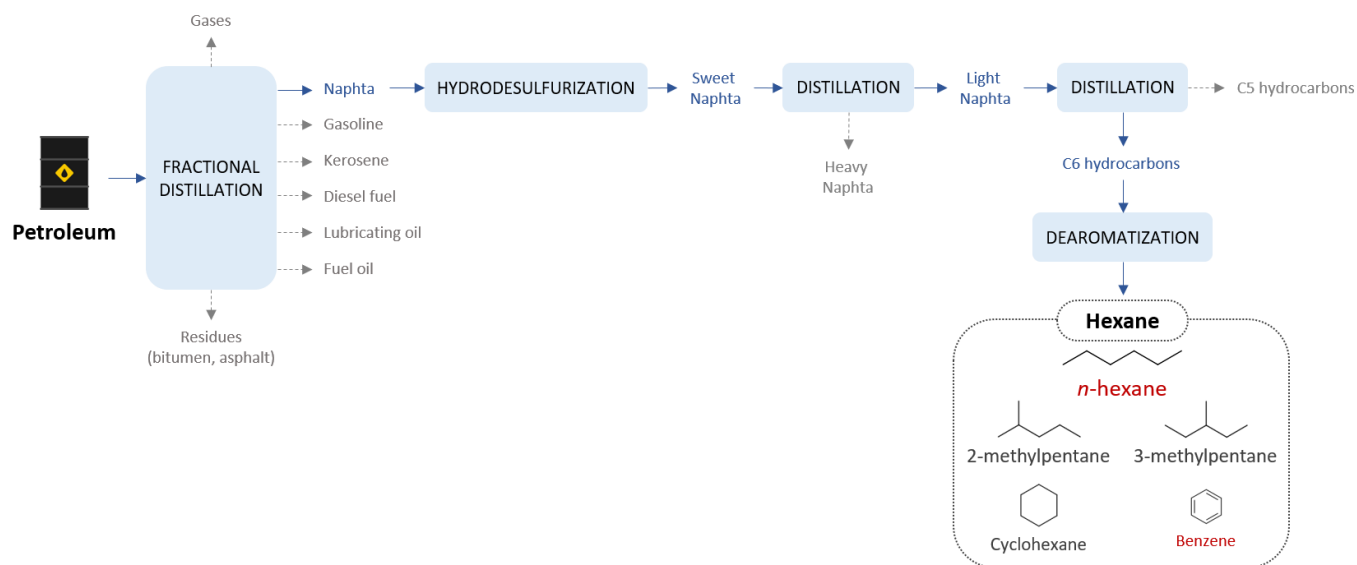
Gases

Petroleum

FRACTIONAL DISTILLATION

Naphta
Gasoline
Kerosene
Diesel fuel
Lubricating oil
Fuel oil

Residues (bitumen, asphalt)

HYDRODESULFURIZATION

Sweet Naphta

DISTILLATION

Heavy Naphta

Light Naphta

DISTILLATION

C5 hydrocarbons

C6 hydrocarbons

DEAROMATIZATION

Hexane

n-hexane

2-methylpentane

3-methylpentane

Cyclohexane

Benzene